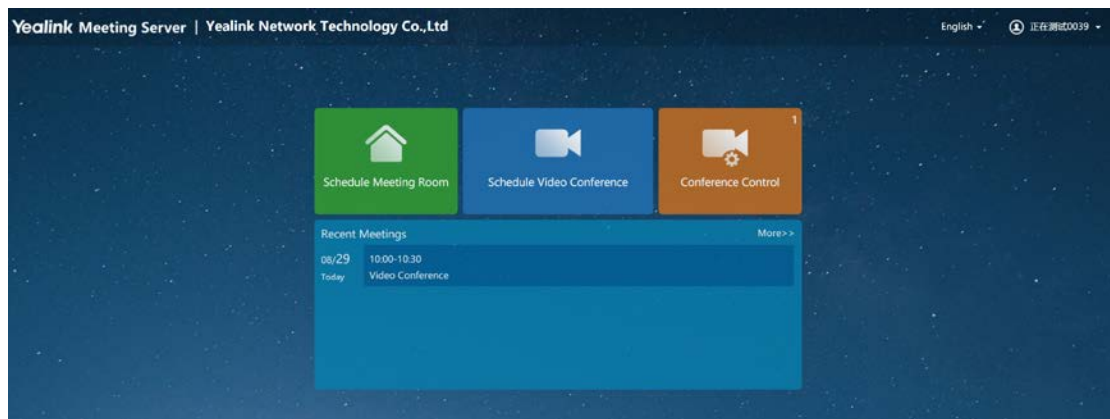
Yealink Meeting Server | Yealink Network Technology Co.,Ltd

English

正在测试0039

Schedule Meeting Room

Schedule Video Conference

1

Conference Control

Recent Meetings

More>>

08/29
Today

10:00-10:30
Video Conference